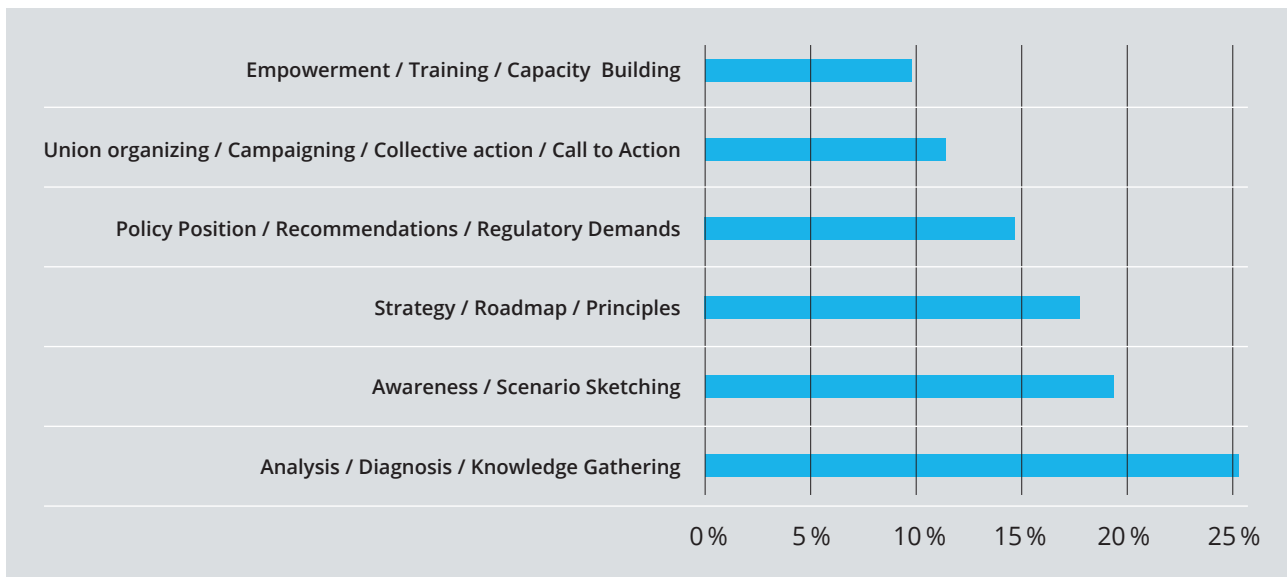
Empowerment / Training / Capacity Building
Union organizing / Campaigning / Collective action / Call to Action
Policy Position / Recommendations / Regulatory Demands
Strategy / Roadmap / Principles
Awareness / Scenario Sketching
Analysis / Diagnosis / Knowledge Gathering
0 %
5 %
10 %
15 %
20 %
25 %